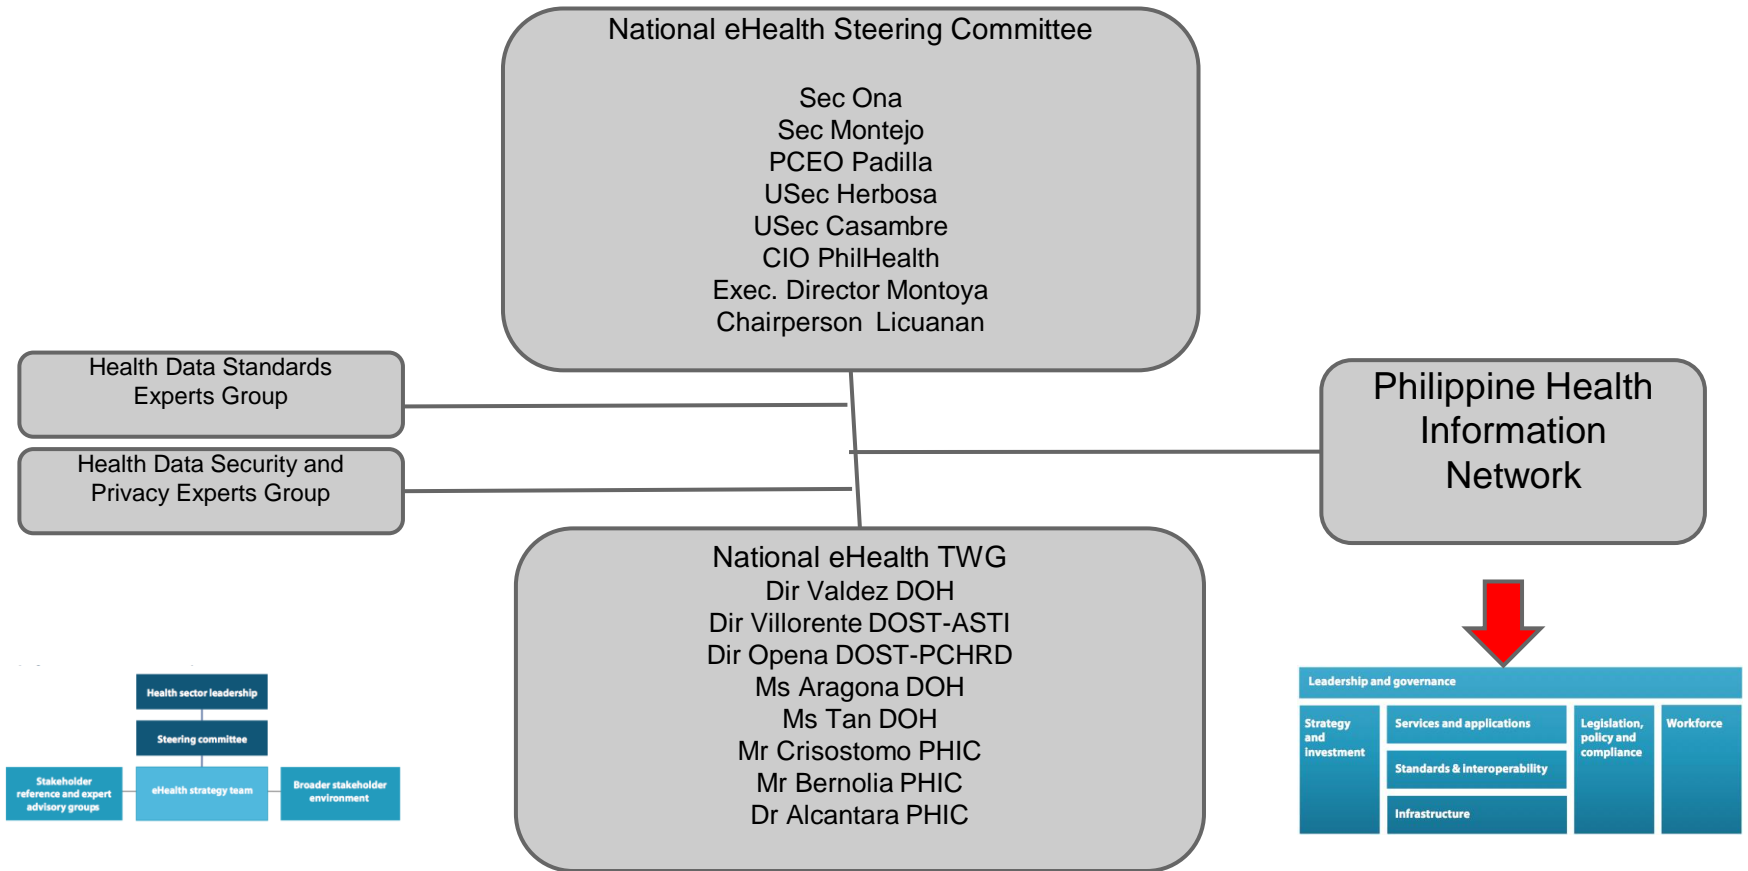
National eHealth Steering Committee

Sec Ona
Sec Montejo
PCEO Padilla
USec Herbosa
USec Casambre
CIO PhilHealth
Exec. Director Montoya
Chairperson Licuanan

Health Data Standards Experts Group

Health Data Security and Privacy Experts Group

Philippine Health Information Network

National eHealth TWG
Dir Valdez DOH
Dir Villorente DOST-ASTI
Dir Opena DOST-PCHRD
Ms Aragona DOH
Ms Tan DOH
Mr Crisostomo PHIC
Mr Bernolia PHIC
Dr Alcantara PHIC

Health sector leadership

Steering committee

Stakeholder reference and expert advisory groups

eHealth strategy team

Broader stakeholder environment

Leadership and governance

Strategy and investment

Services and applications

Standards & interoperability

Infrastructure

Legislation, policy and compliance

Workforce